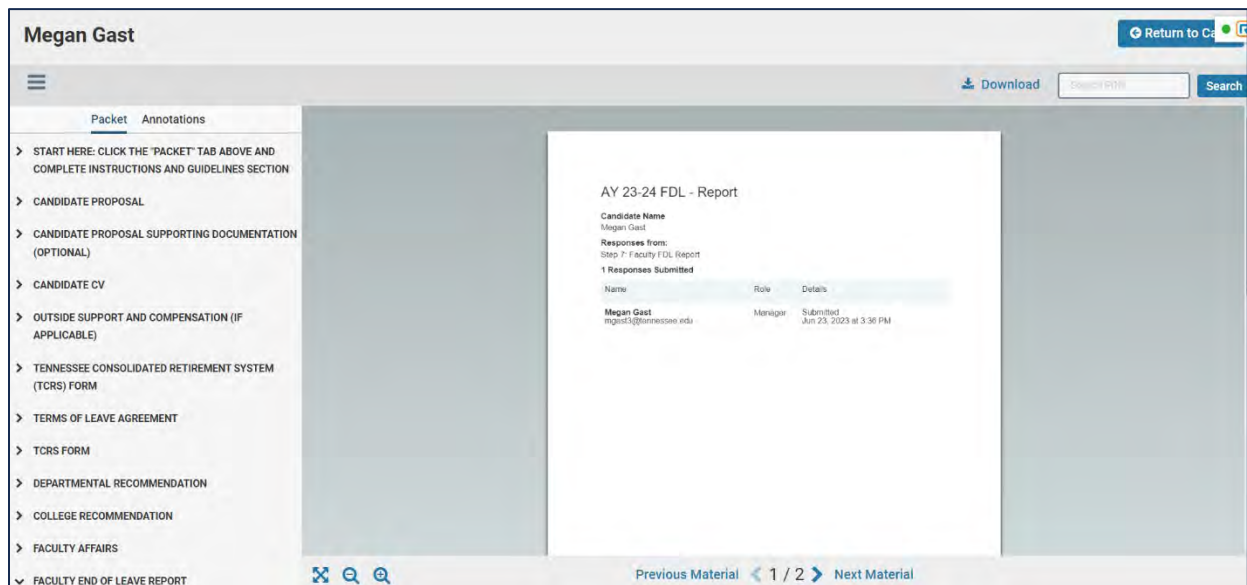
Megan Gast

Return to Ca

Download

Search PDF

Search

Packet Annotations

START HERE: CLICK THE "PACKET" TAB ABOVE AND COMPLETE INSTRUCTIONS AND GUIDELINES SECTION

CANDIDATE PROPOSAL

CANDIDATE PROPOSAL SUPPORTING DOCUMENTATION (OPTIONAL)

CANDIDATE CV

OUTSIDE SUPPORT AND COMPENSATION (IF APPLICABLE)

TENNESSEE CONSOLIDATED RETIREMENT SYSTEM (TCRS) FORM

TERMS OF LEAVE AGREEMENT

TCRS FORM

DEPARTMENTAL RECOMMENDATION

COLLEGE RECOMMENDATION

FACULTY AFFAIRS

FACULTY END OF LEAVE REPORT

AY 23-24 FDL - Report

Candidate Name
Megan Gast

Responses from:
Step 7: Faculty FDL Report

1 Responses Submitted

| Name | Role | Details |
|---|---|---|
| Megan Gast mgast3@tennessee.edu | Manager | Submitted Jun 23, 2023 at 3:36 PM |

Previous Material 1 / 2 Next Material